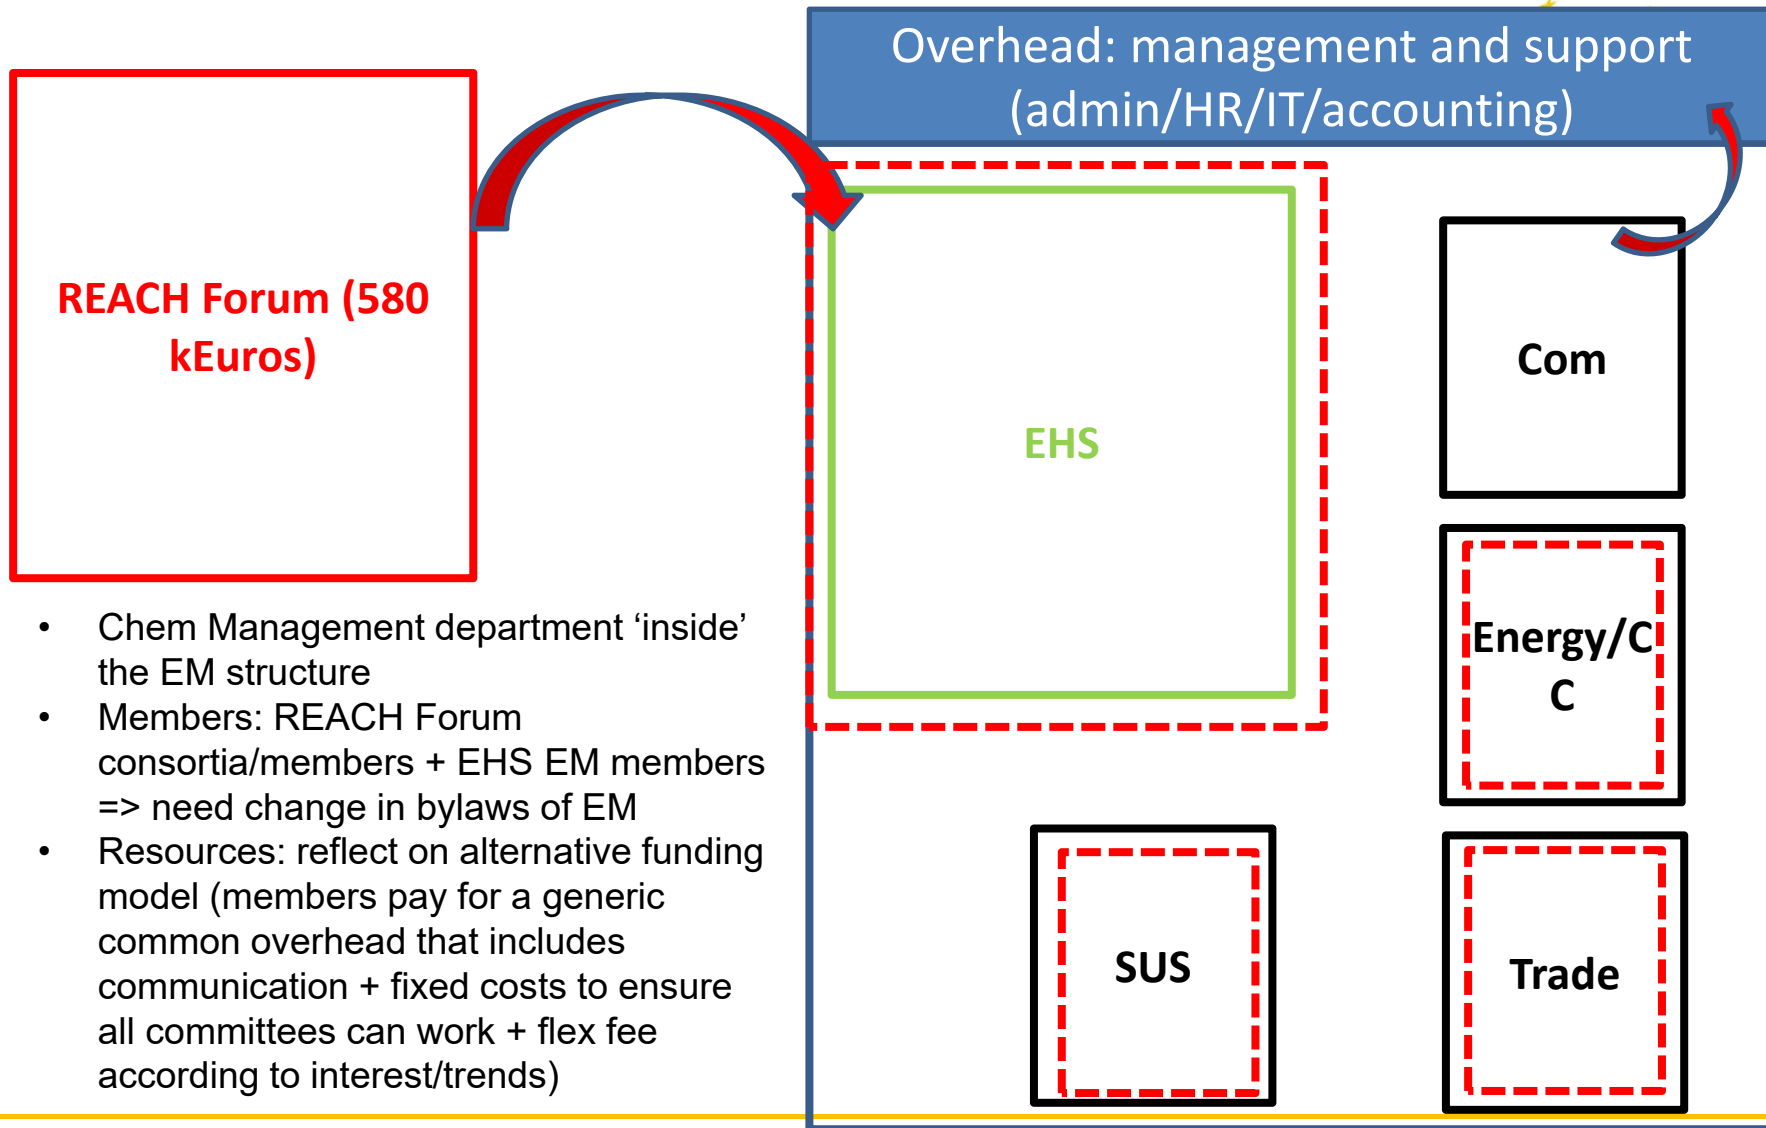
REACH Forum (580 kEuros)

Overhead: management and support (admin/HR/IT/accounting)

EHS

Com

Energy/CC

SUS

Trade

- Chem Management department ‘inside’ the EM structure
- Members: REACH Forum consortia/members + EHS EM members => need change in bylaws of EM
- Resources: reflect on alternative funding model (members pay for a generic common overhead that includes communication + fixed costs to ensure all committees can work + flex fee according to interest/trends)